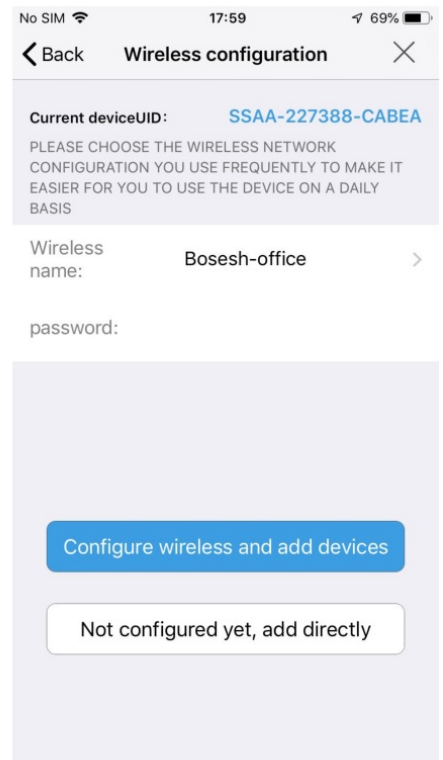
No SIM 17:59 69%

Back Wireless configuration ×

Current deviceUID: SSAA-227388-CABEA

PLEASE CHOOSE THE WIRELESS NETWORK CONFIGURATION YOU USE FREQUENTLY TO MAKE IT EASIER FOR YOU TO USE THE DEVICE ON A DAILY BASIS

Wireless name: Bosesh-office >

password:

Configure wireless and add devices

Not configured yet, add directly